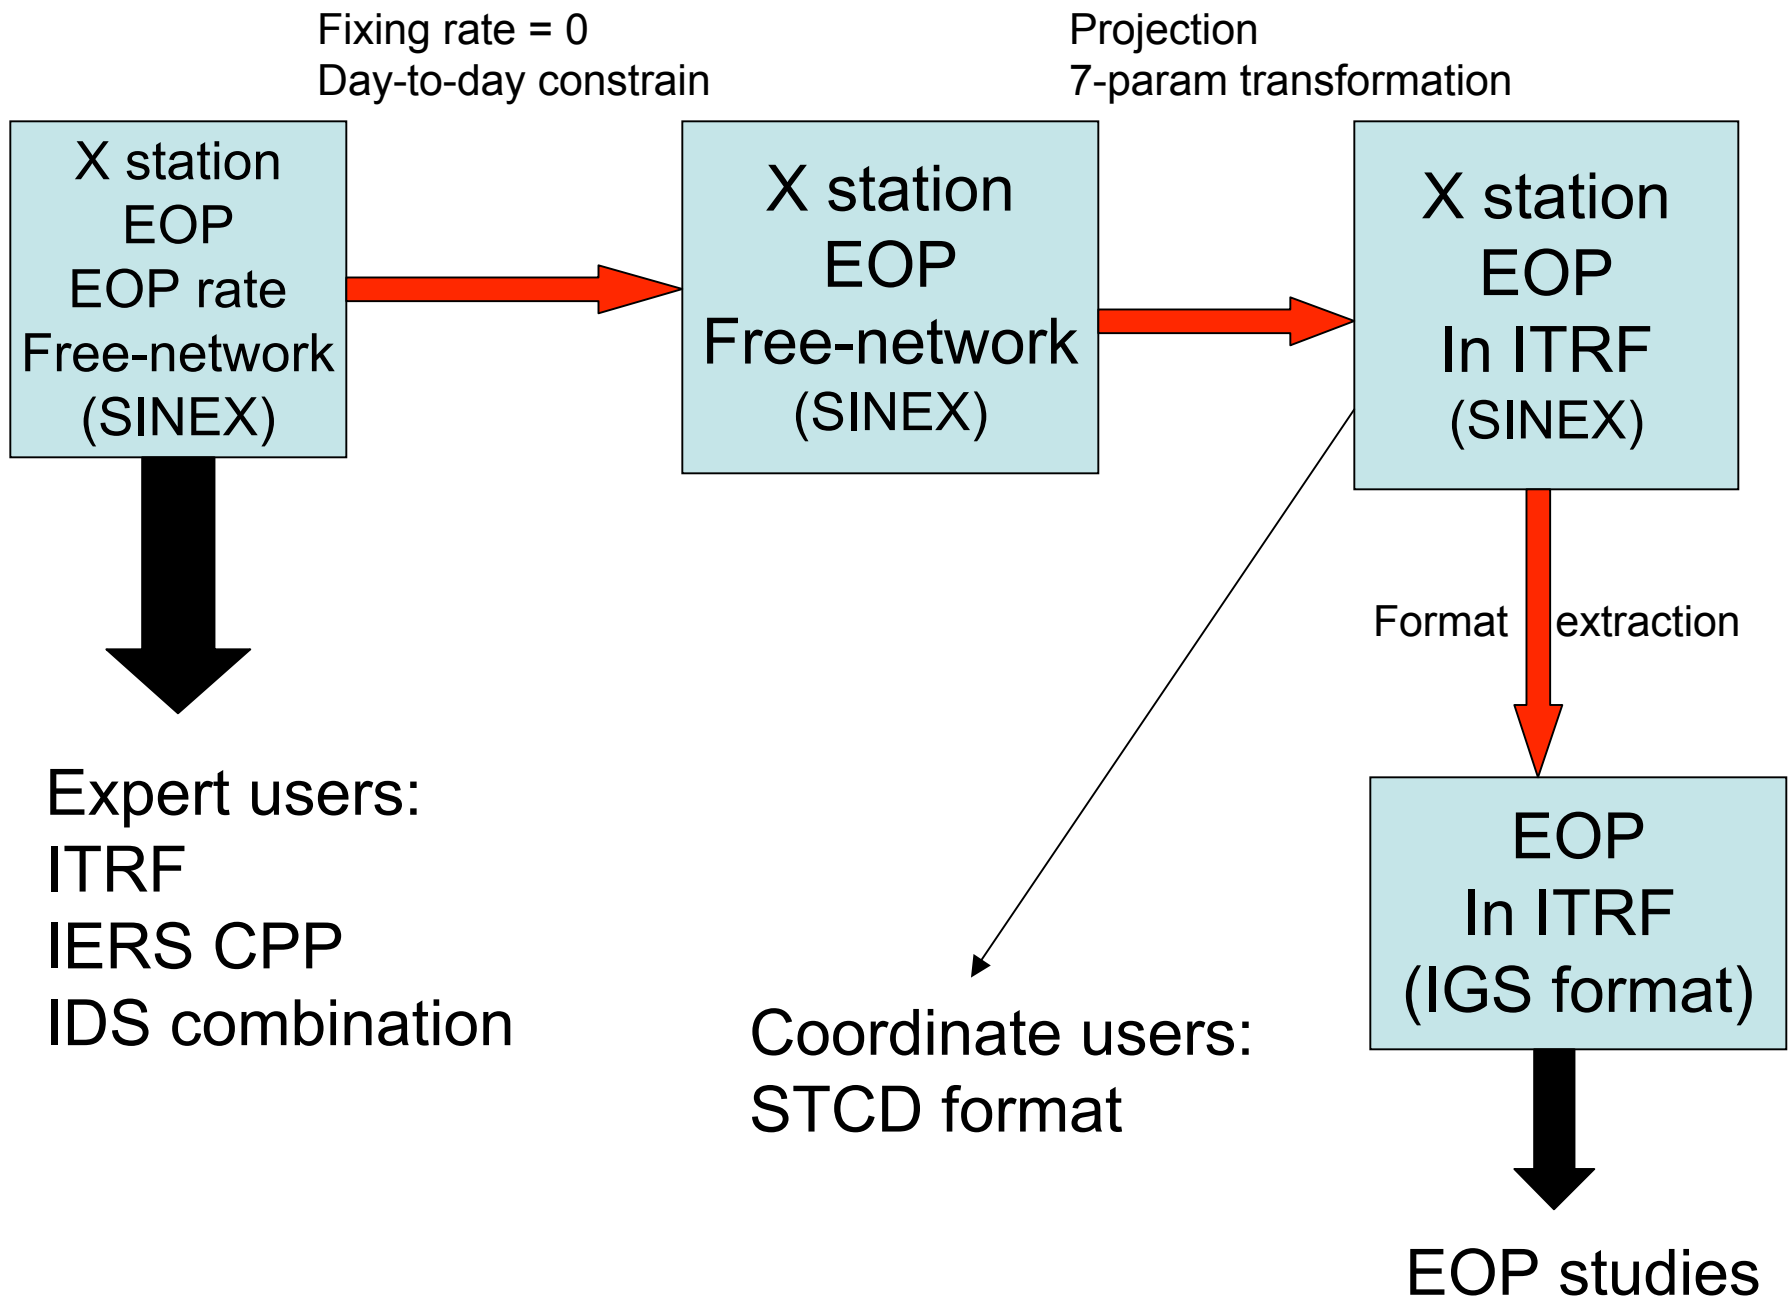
Fixing rate = 0
Day-to-day constrain

Projection
7-param transformation

X station
EOP
EOP rate
Free-network
(SINEX)

X station
EOP
Free-network
(SINEX)

X station
EOP
In ITRF
(SINEX)

Format extraction

Expert users:
ITRF
IERS CPP
IDS combination

Coordinate users:
STCD format

EOP
In ITRF
(IGS format)

EOP studies